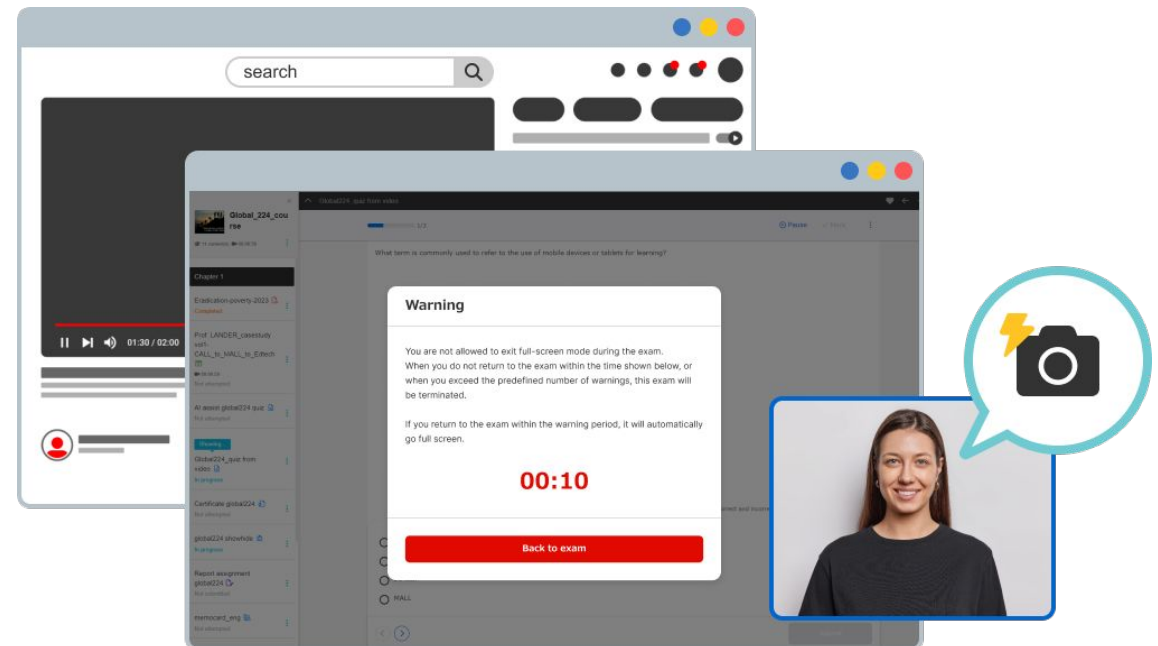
search

01:30 / 02:00

Global_224_course

Chapter 1

Eradication-poverty 2023
Completed

Prof. LANDER_casestudy vol1-CALL_to_MALL_in_Edtech
Not attempted

AI assist global224 quiz
Not attempted

Showing
Global224_quiz from video
In progress

Certificate global224
Not attempted

global224 showtide
In progress

Report assignment global224
Not attempted

memocard_eng
Not attempted

Global224_quiz from video

1/3

Pause

What term is commonly used to refer to the use of mobile devices or tablets for learning?

MALL

Warning

You are not allowed to exit full-screen mode during the exam.
When you do not return to the exam within the time shown below, or when you exceed the predefined number of warnings, this exam will be terminated.

If you return to the exam within the warning period, it will automatically go full screen.

00:10

Back to exam